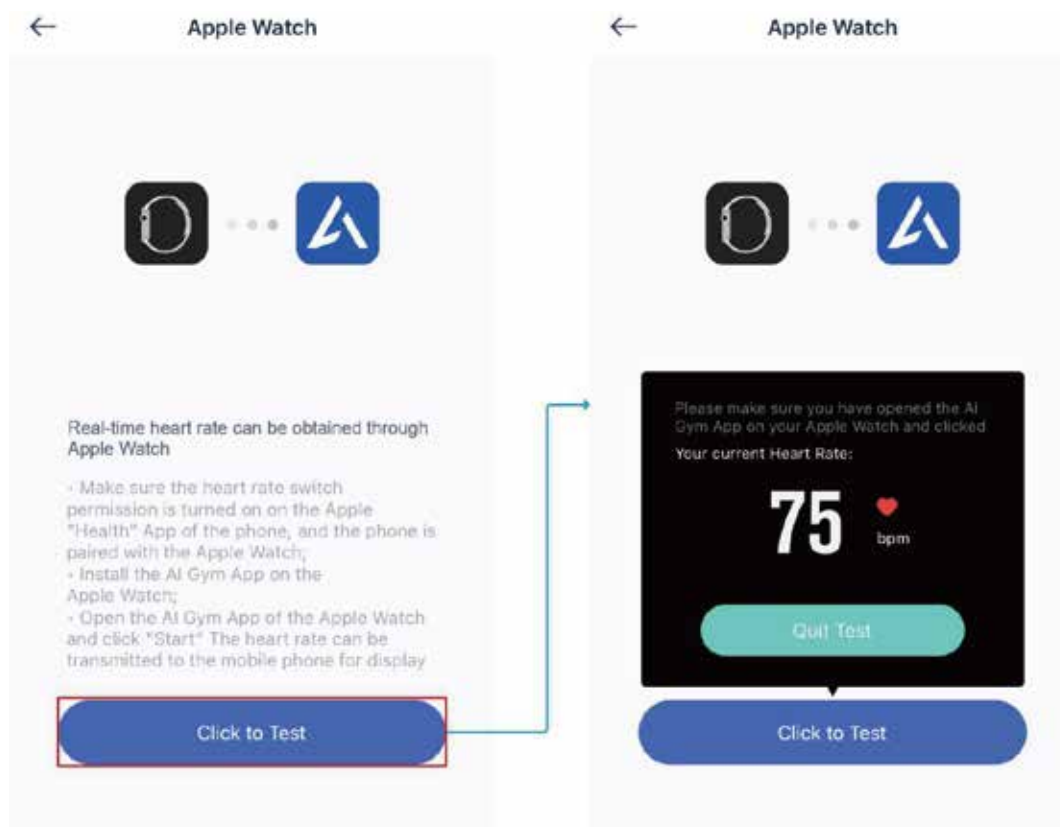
←

Apple Watch

Real-time heart rate can be obtained through Apple Watch

· Make sure the heart rate switch permission is turned on on the Apple "Health" App of the phone, and the phone is paired with the Apple Watch;
· Install the AI Gym App on the Apple Watch;
· Open the AI Gym App of the Apple Watch and click "Start" The heart rate can be transmitted to the mobile phone for display

Click to Test

←

Apple Watch

Please make sure you have opened the AI Gym App on your Apple Watch and clicked

Your current Heart Rate:

75

bpm

Quit Test

Click to Test